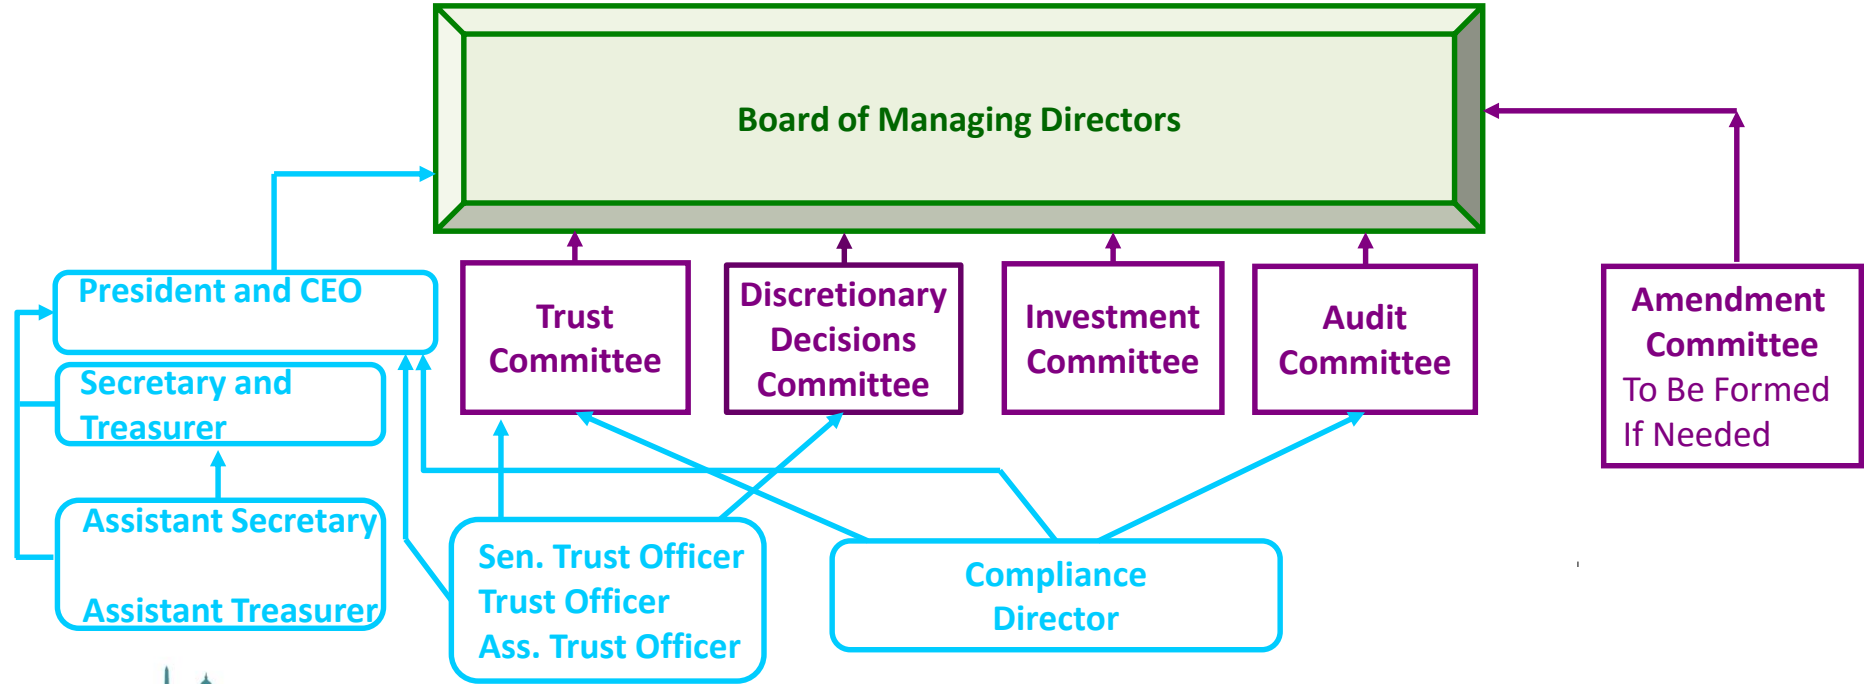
Board of Managing Directors

President and CEO

Secretary and Treasurer

Assistant Secretary

Assistant Treasurer

Trust Committee

Discretionary Decisions Committee

Investment Committee

Audit Committee

Amendment Committee
To Be Formed
If Needed

Sen. Trust Officer
Trust Officer
Ass. Trust Officer

Compliance Director